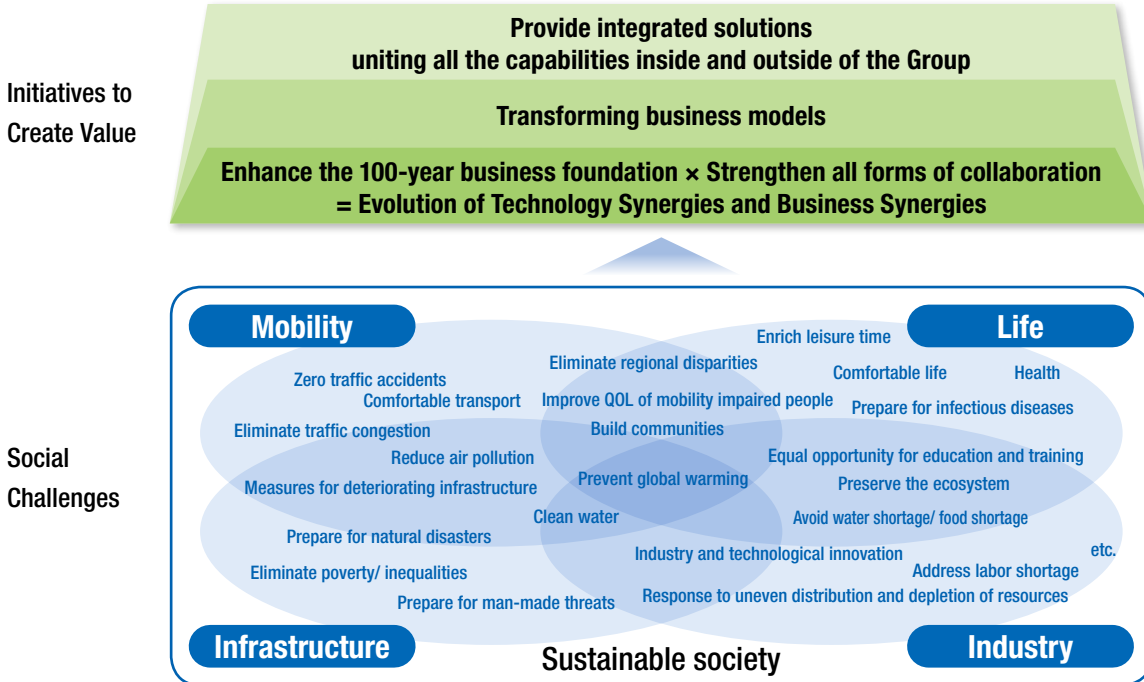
Initiatives to Create Value

Provide integrated solutions
uniting all the capabilities inside and outside of the Group

Transforming business models

Enhance the 100-year business foundation × Strengthen all forms of collaboration
= Evolution of Technology Synergies and Business Synergies

Social Challenges

Mobility

Life

Enrich leisure time

Eliminate regional disparities

Zero traffic accidents

Comfortable life

Health

Comfortable transport

Improve QOL of mobility impaired people

Prepare for infectious diseases

Eliminate traffic congestion

Build communities

Reduce air pollution

Equal opportunity for education and training

Measures for deteriorating infrastructure

Prevent global warming

Preserve the ecosystem

Clean water

Avoid water shortage/ food shortage

Prepare for natural disasters

Industry and technological innovation

etc.

Eliminate poverty/ inequalities

Address labor shortage

Prepare for man-made threats

Response to uneven distribution and depletion of resources

Infrastructure

Sustainable society

Industry